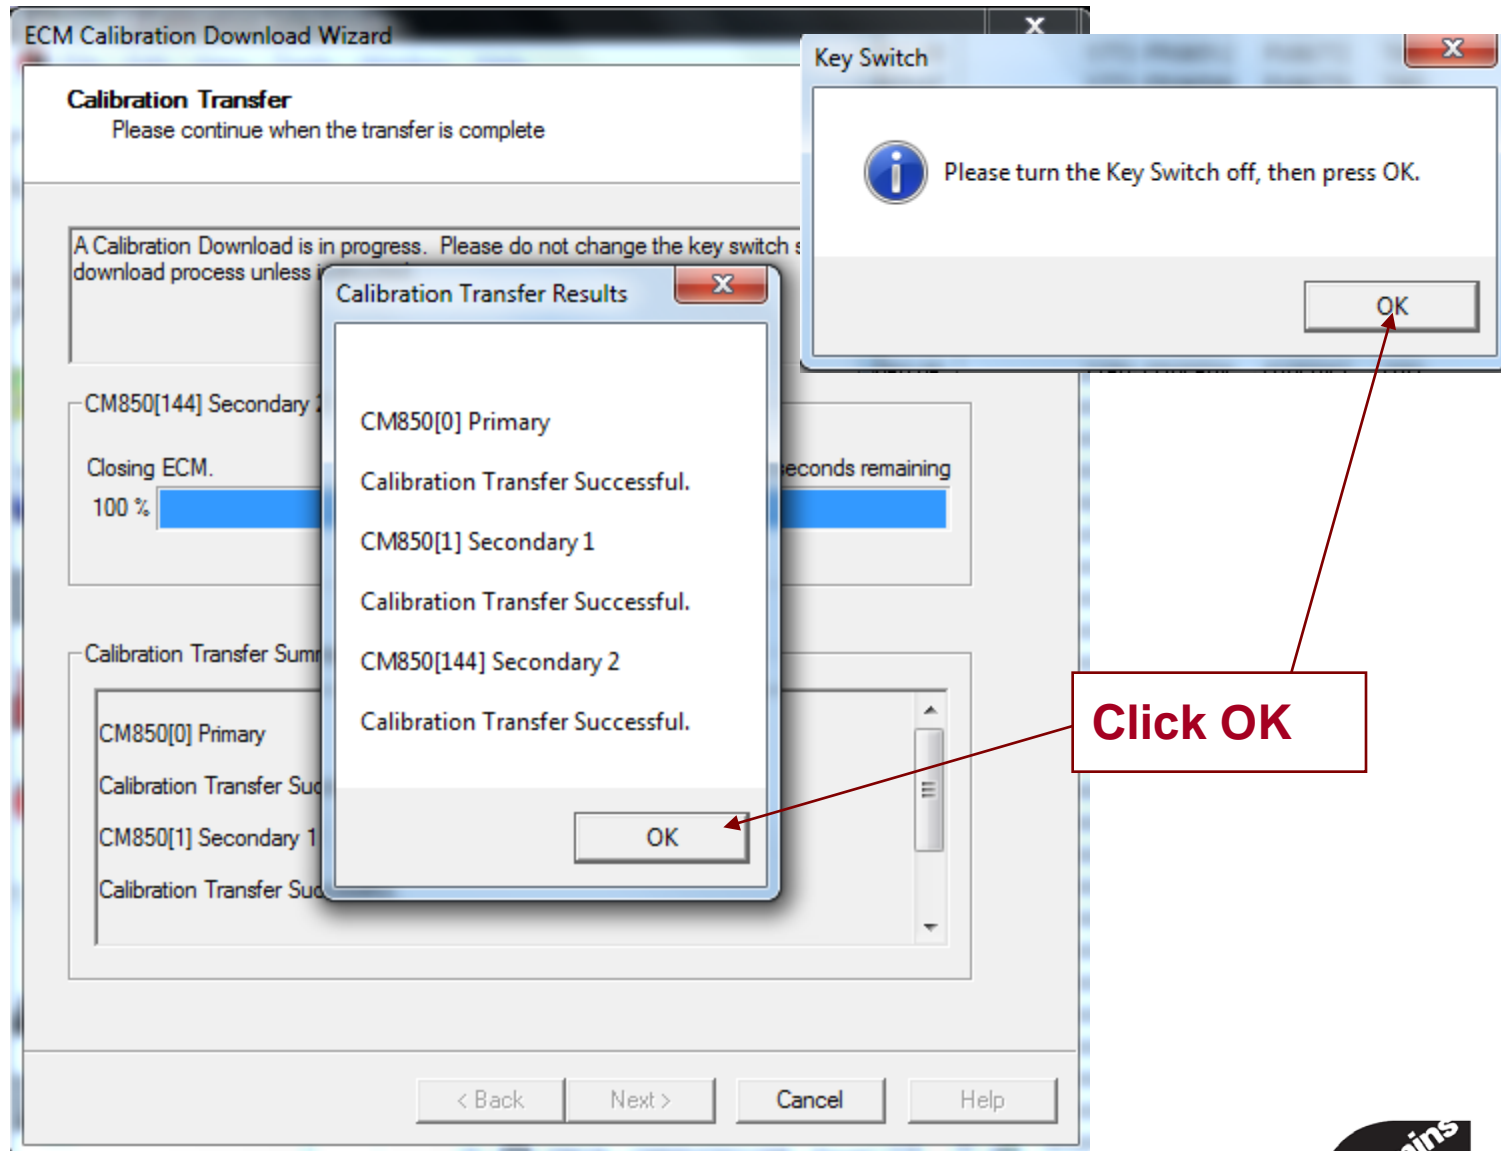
ECM Calibration Download Wizard

Calibration Transfer
Please continue when the transfer is complete

A Calibration Download is in progress. Please do not change the key switch s
download process unless i

CM850[144] Secondary 2

Closing ECM.
100 %

econds remaining

Calibration Transfer Sum

CM850[0] Primary
Calibration Transfer Suc
CM850[1] Secondary 1
Calibration Transfer Suc

< Back
Next >
Cancel
Help

Calibration Transfer Results

CM850[0] Primary
Calibration Transfer Successful.
CM850[1] Secondary 1
Calibration Transfer Successful.
CM850[144] Secondary 2
Calibration Transfer Successful.

OK

Key Switch

Please turn the Key Switch off, then press OK.

OK

Click OK

ins